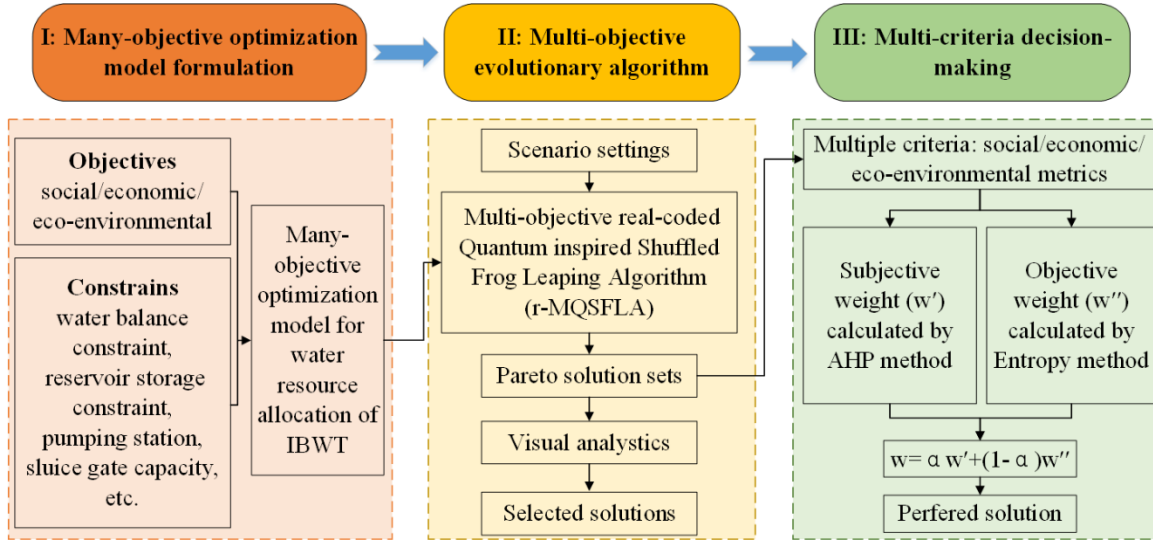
I: Many-objective optimization model formulation

II: Multi-objective evolutionary algorithm

III: Multi-criteria decision-making

Objectives
social/economic/ eco-environmental

Constrains
water balance constraint, reservoir storage constraint, pumping station, sluice gate capacity, etc.

Many-objective optimization model for water resource allocation of IBWT

Scenario settings

Multi-objective real-coded Quantum inspired Shuffled Frog Leaping Algorithm (r-MQSFLA)

Pareto solution sets

Visual analytics

Selected solutions

Multiple criteria: social/economic/ eco-environmental metrics

Subjective weight ($w'$) calculated by AHP method

Objective weight ($w''$) calculated by Entropy method

$w = \alpha w' + (1-\alpha) w''$

Perfered solution